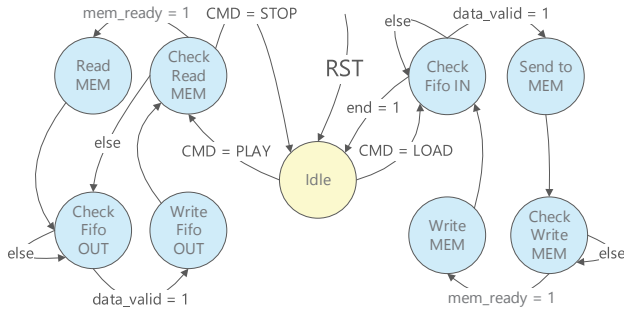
mem_ready = 1
CMD = STOP
else
data_valid = 1
Read MEM
Check Read MEM
RST
Check Fifo IN
Send to MEM
else
end = 1
CMD = PLAY
CMD = LOAD
Idle
Check Fifo OUT
Write Fifo OUT
Write MEM
Check Write MEM
else
else
data_valid = 1
mem_ready = 1